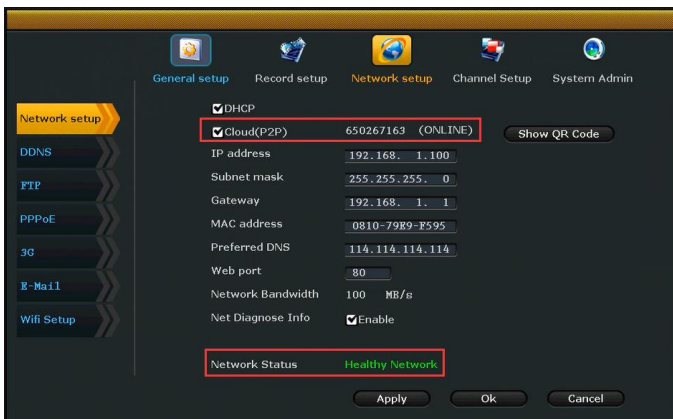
General setup Record setup Network setup Channel Setup System Admin

Network setup
DDNS
FTP
PPPoE
3G
E-Mail
Wifi Setup

DHCP
Cloud(P2P) 650267163 (ONLINE) Show QR Code
IP address 192.168. 1.100
Subnet mask 255.255.255. 0
Gateway 192.168. 1. 1
MAC address 0810-79E9-F595
Preferred DNS 114.114.114.114
Web port 80
Network Bandwidth 100 MB/s
Net Diagnose Info Enable

Network Status Healthy Network

Apply Ok Cancel